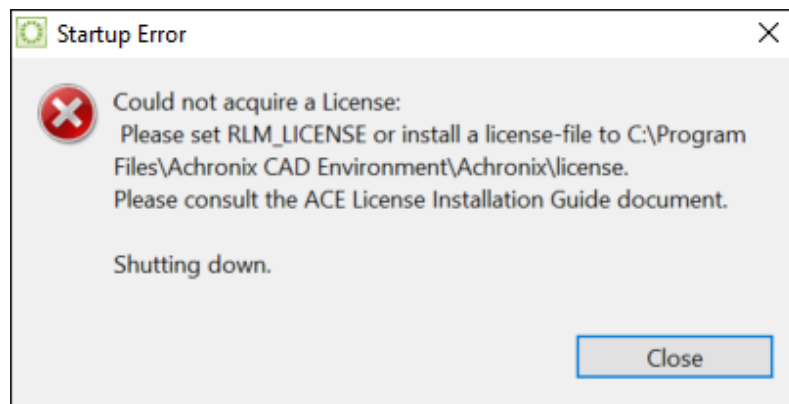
Startup Error

Could not acquire a License:
Please set RLM_LICENSE or install a license-file to C:\Program Files\Achronix CAD Environment\Achronix\license.
Please consult the ACE License Installation Guide document.

Shutting down.

Close